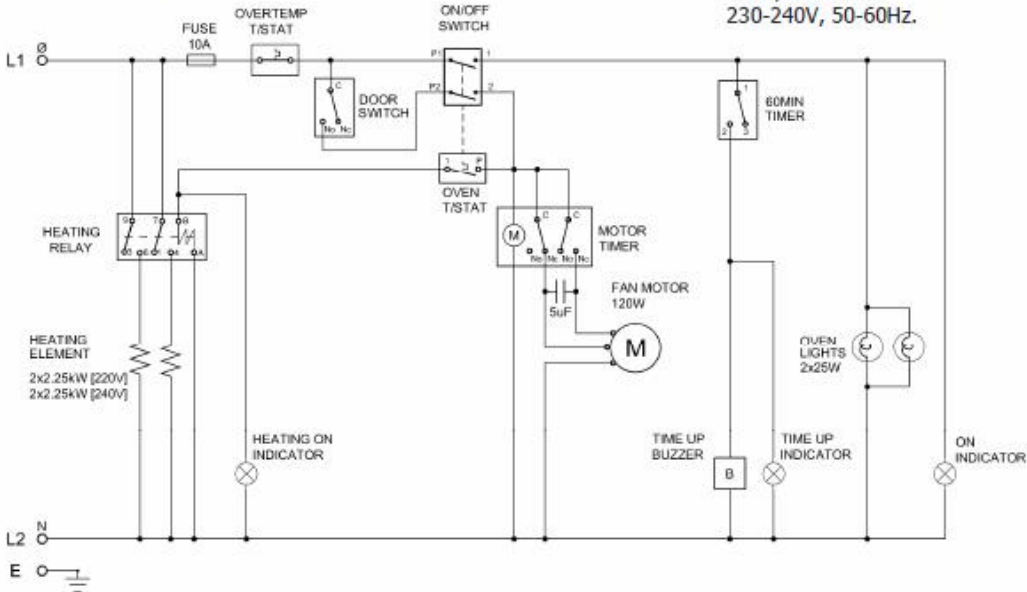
230-240V, 50-60Hz.

L1 Ø
FUSE 10A
OVERTEMP T/STAT
ON/OFF SWITCH
P1 1
P2 2
DOOR SWITCH
C
No Nc
60MIN TIMER
1
2 3
OVEN T/STAT
1 2 P
HEATING RELAY
9 7 8
5 6 3 4 A
M
C C
No Nc No Nc
MOTOR TIMER
FAN MOTOR 120W
5uF
M
HEATING ELEMENT
2x2.25kW [220V]
2x2.25kW [240V]
OVEN LIGHTS 2x25W
HEATING ON INDICATOR
TIME UP BUZZER
B
TIME UP INDICATOR
ON INDICATOR
L2 N
E